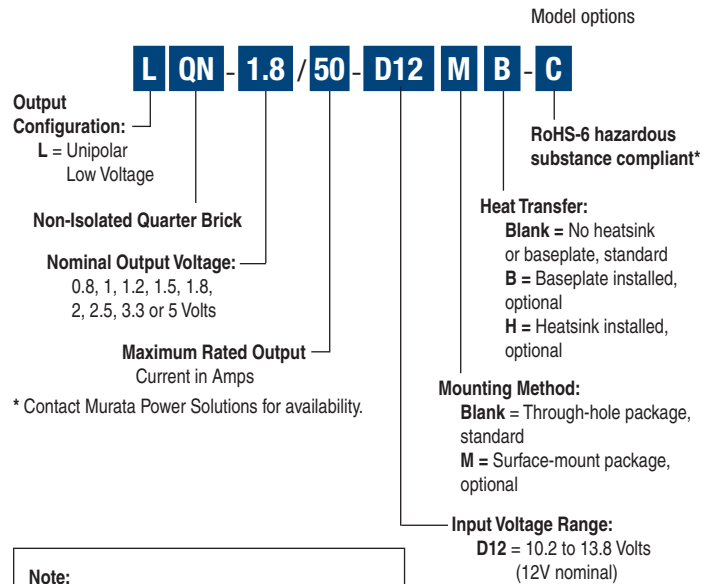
Model options

L QN - 1.8 / 50 - D12 M B - C

Output Configuration:
L = Unipolar Low Voltage

Non-Isolated Quarter Brick

Nominal Output Voltage:
0.8, 1, 1.2, 1.5, 1.8, 2, 2.5, 3.3 or 5 Volts

Maximum Rated Output Current in Amps

* Contact Murata Power Solutions for availability.

RoHS-6 hazardous substance compliant*

Heat Transfer:
Blank = No heatsink or baseplate, standard
B = Baseplate installed, optional
H = Heatsink installed, optional

Mounting Method:
Blank = Through-hole package, standard
M = Surface-mount package, optional

Input Voltage Range:
D12 = 10.2 to 13.8 Volts (12V nominal)

Note: